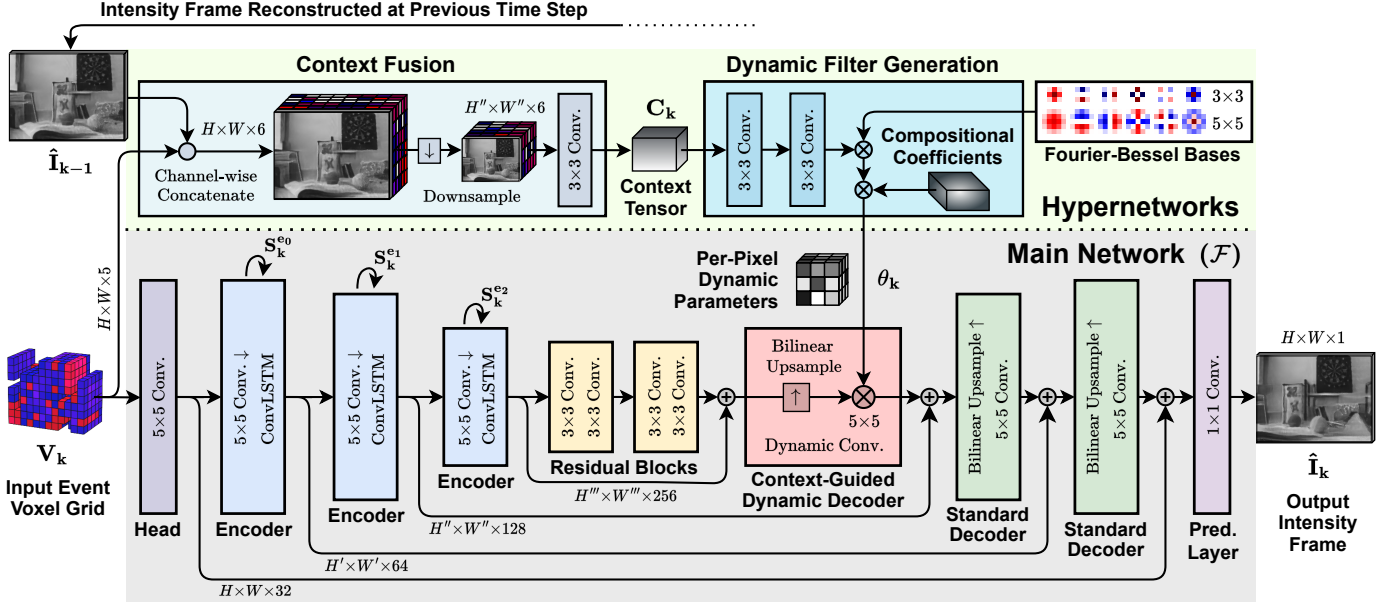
Intensity Frame Reconstructed at Previous Time Step

$\hat{\mathbf{I}}_{\mathbf{k-1}}$

Context Fusion

$H\times W\times 6$

Channel-wise Concatenate

↓

Downsample

$H''\times W''\times 6$

$3\times 3$ Conv.

$\mathbf{C_k}$

Context Tensor

Dynamic Filter Generation

$3\times 3$ Conv.

$3\times 3$ Conv.

Compositional Coefficients

$3\times 3$

$5\times 5$

Fourier-Bessel Bases

Hypernetworks

Main Network $(\mathcal{F})$

$H\times W\times 5$

$\mathbf{V_k}$

Input Event Voxel Grid

$5\times 5$ Conv.

Head

$\mathbf{S_k^{e_0}}$

$5\times 5$ Conv. ↓ ConvLSTM

Encoder

$\mathbf{S_k^{e_1}}$

$5\times 5$ Conv. ↓ ConvLSTM

Encoder

$\mathbf{S_k^{e_2}}$

$5\times 5$ Conv. ↓ ConvLSTM

Encoder

Per-Pixel Dynamic Parameters

$\theta_{\mathbf{k}}$

$3\times 3$ Conv. $3\times 3$ Conv.

$3\times 3$ Conv. $3\times 3$ Conv.

Residual Blocks

$H'''\times W'''\times 256$

Bilinear Upsample

↑

$5\times 5$

Dynamic Conv.

Context-Guided Dynamic Decoder

$H''\times W''\times 128$

Bilinear Upsample ↑ $5\times 5$ Conv.

Standard Decoder

$H'\times W'\times 64$

Bilinear Upsample ↑ $5\times 5$ Conv.

Standard Decoder

$H\times W\times 32$

$1\times 1$ Conv.

Pred. Layer

$H\times W\times 1$

$\hat{\mathbf{I}}_{\mathbf{k}}$

Output Intensity Frame